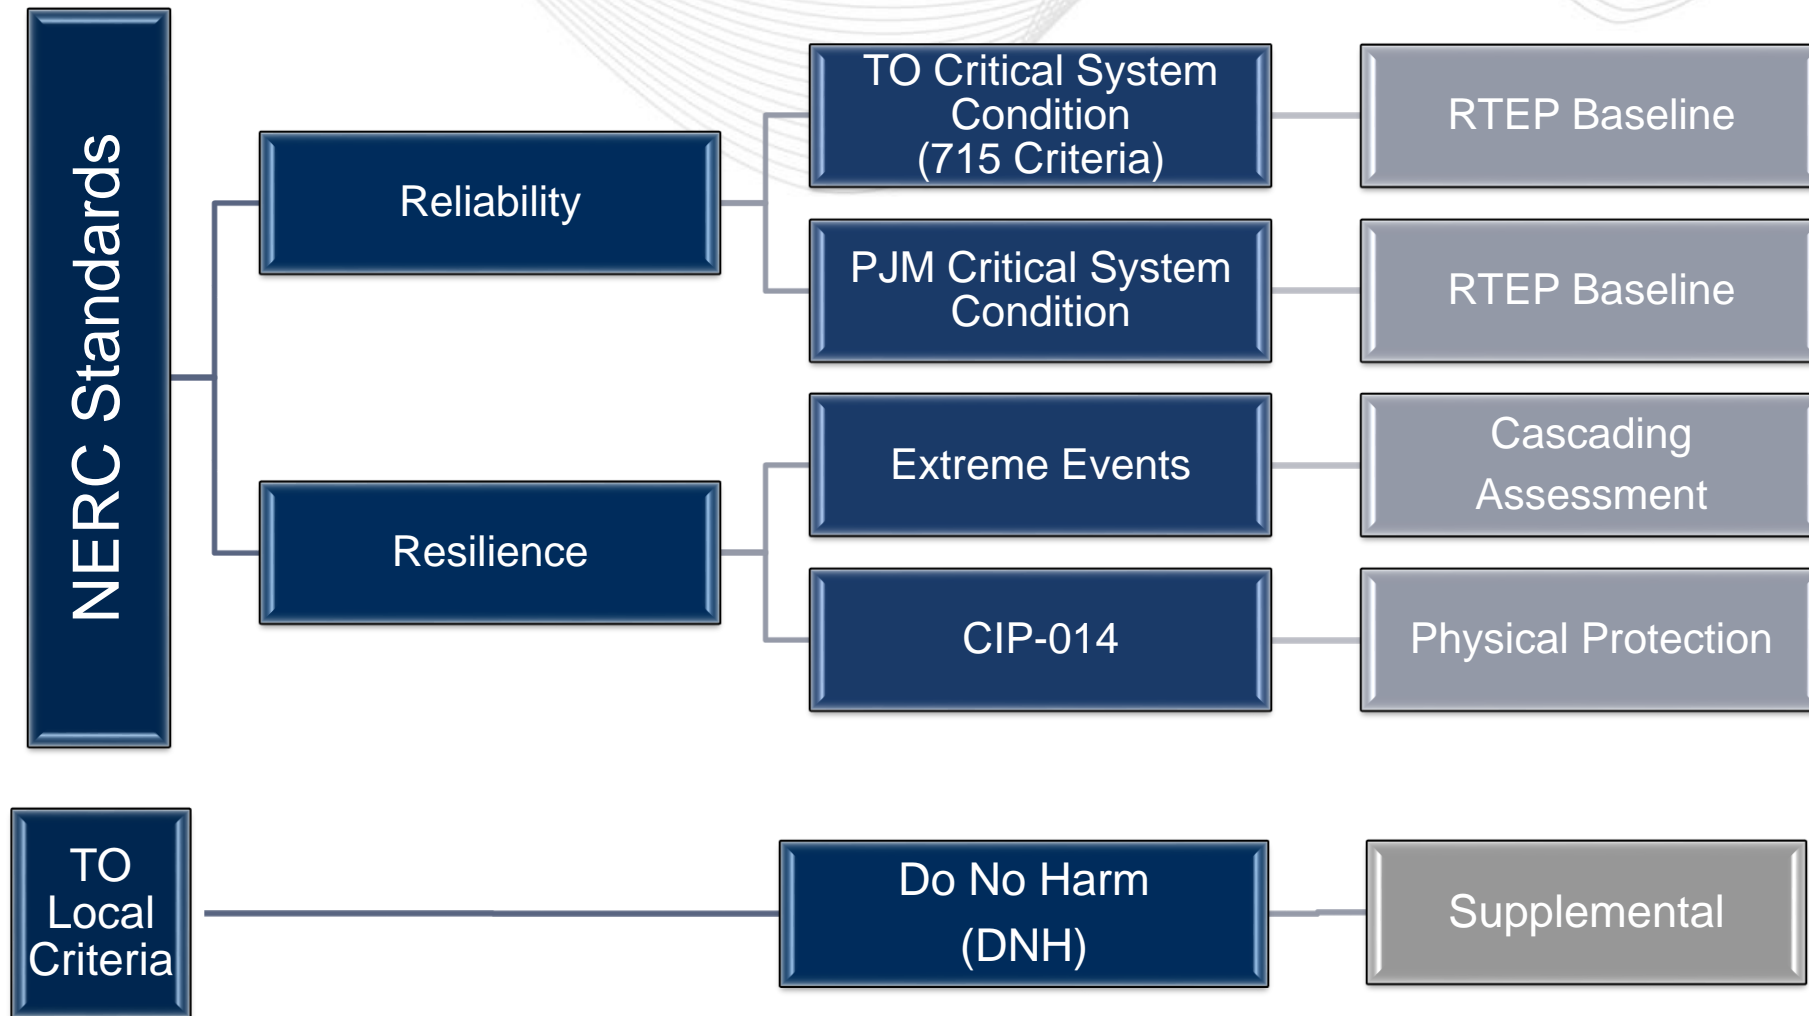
NERC Standards

Reliability

TO Critical System Condition (715 Criteria)

RTEP Baseline

PJM Critical System Condition

RTEP Baseline

Resilience

Extreme Events

Cascading Assessment

CIP-014

Physical Protection

TO Local Criteria

Do No Harm (DNH)

Supplemental